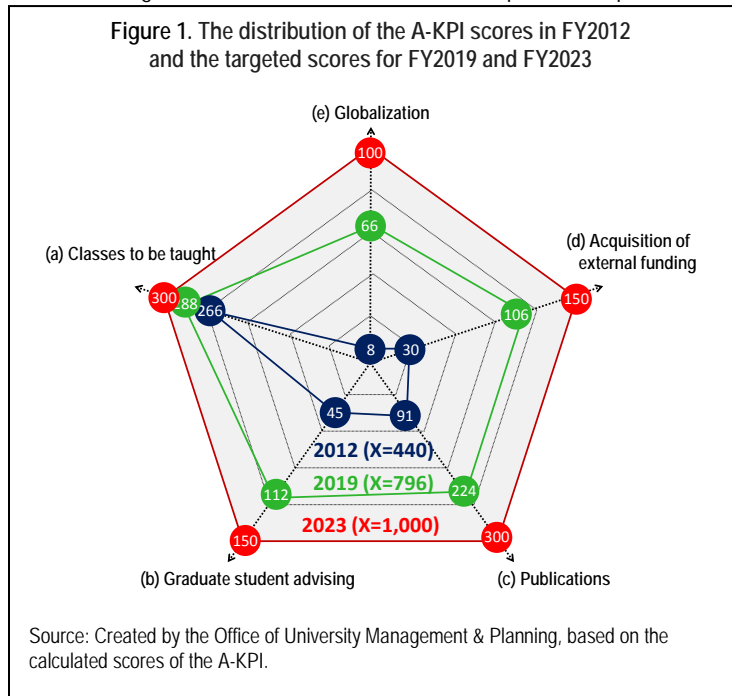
Figure 1. The distribution of the A-KPI scores in FY2012 and the targeted scores for FY2019 and FY2023

(e) Globalization

100

66

(a) Classes to be taught

(d) Acquisition of external funding

300

288

266

106

150

8

30

45

91

2012 (X=440)

2019 (X=796)

112

224

2023 (X=1,000)

150

300

(b) Graduate student advising

(c) Publications

Source: Created by the Office of University Management & Planning, based on the calculated scores of the A-KPI.